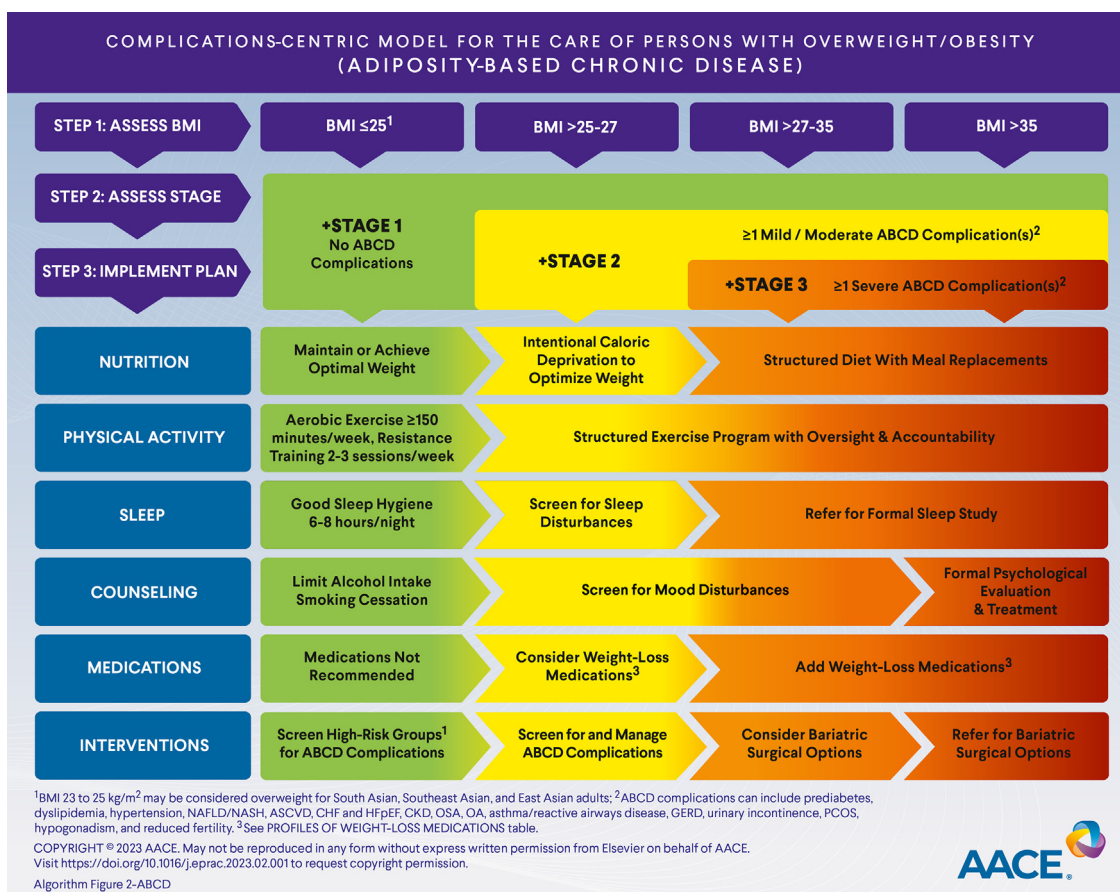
COMPLICATIONS-CENTRIC MODEL FOR THE CARE OF PERSONS WITH OVERWEIGHT/OBESITY
(ADIPOSITY-BASED CHRONIC DISEASE)

| STEP 1: ASSESS BMI | BMI ≤25$^1$ | BMI >25-27 | BMI >27-35 | BMI >35 |
|---|---|---|---|---|

STEP 2: ASSESS STAGE

STEP 3: IMPLEMENT PLAN

+STAGE 1
No ABCD Complications

+STAGE 2
≥1 Mild / Moderate ABCD Complication(s)$^2$

+STAGE 3
≥1 Severe ABCD Complication(s)$^2$

| NUTRITION | Maintain or Achieve Optimal Weight | Intentional Caloric Deprivation to Optimize Weight | Structured Diet With Meal Replacements | |
|---|---|---|---|---|
| PHYSICAL ACTIVITY | Aerobic Exercise ≥150 minutes/week, Resistance Training 2-3 sessions/week | Structured Exercise Program with Oversight & Accountability | | |
| SLEEP | Good Sleep Hygiene 6-8 hours/night | Screen for Sleep Disturbances | Refer for Formal Sleep Study | |
| COUNSELING | Limit Alcohol Intake Smoking Cessation | Screen for Mood Disturbances | | Formal Psychological Evaluation & Treatment |
| MEDICATIONS | Medications Not Recommended | Consider Weight-Loss Medications$^3$ | Add Weight-Loss Medications$^3$ | |
| INTERVENTIONS | Screen High-Risk Groups$^1$ for ABCD Complications | Screen for and Manage ABCD Complications | Consider Bariatric Surgical Options | Refer for Bariatric Surgical Options |

$^1$BMI 23 to 25 kg/m$^2$ may be considered overweight for South Asian, Southeast Asian, and East Asian adults; $^2$ABCD complications can include prediabetes, dyslipidemia, hypertension, NAFLD/NASH, ASCVD, CHF and HFpEF, CKD, OSA, OA, asthma/reactive airways disease, GERD, urinary incontinence, PCOS, hypogonadism, and reduced fertility. $^3$See PROFILES OF WEIGHT-LOSS MEDICATIONS table.

COPYRIGHT © 2023 AACE. May not be reproduced in any form without express written permission from Elsevier on behalf of AACE. Visit https://doi.org/10.1016/j.eprac.2023.02.001 to request copyright permission.

Algorithm Figure 2-ABCD

AACE.